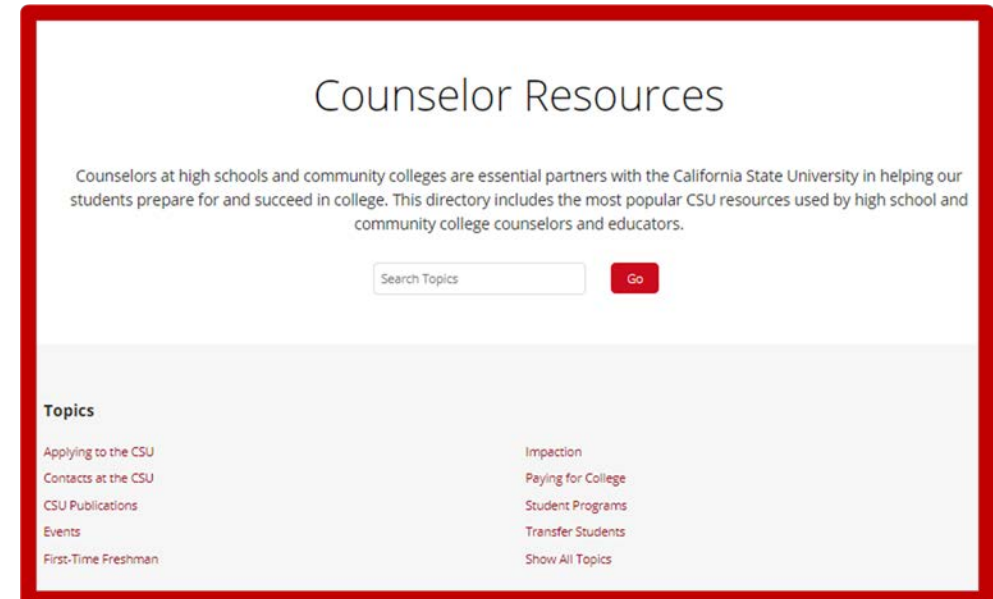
Counselor Resources

Counselors at high schools and community colleges are essential partners with the California State University in helping our students prepare for and succeed in college. This directory includes the most popular CSU resources used by high school and community college counselors and educators.

Search Topics

Go

Topics

Applying to the CSU
Contacts at the CSU
CSU Publications
Events
First-Time Freshman

Impaction
Paying for College
Student Programs
Transfer Students
Show All Topics